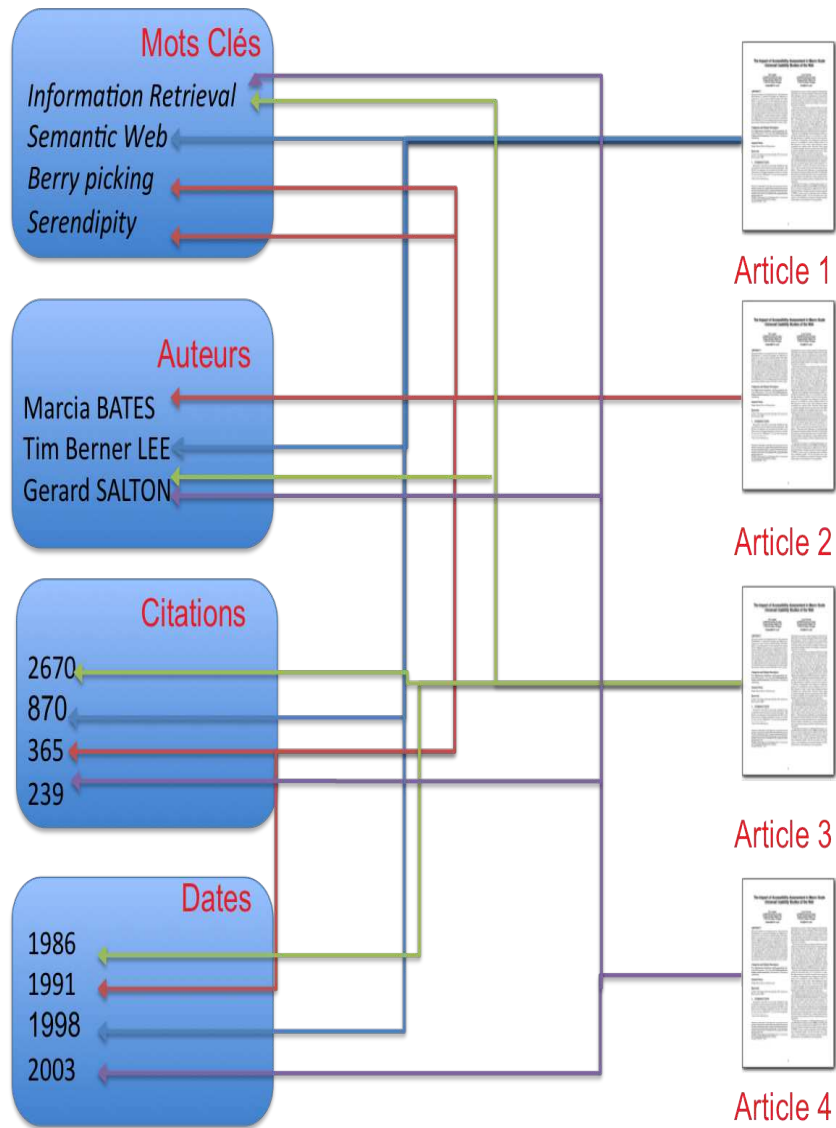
Mots Clés
Information Retrieval
Semantic Web
Berry picking
Serendipity

Auteurs
Marcia BATES
Tim Berner LEE
Gerard SALTON

Citations
2670
870
365
239

Dates
1986
1991
1998
2003

Article 1
Article 2
Article 3
Article 4